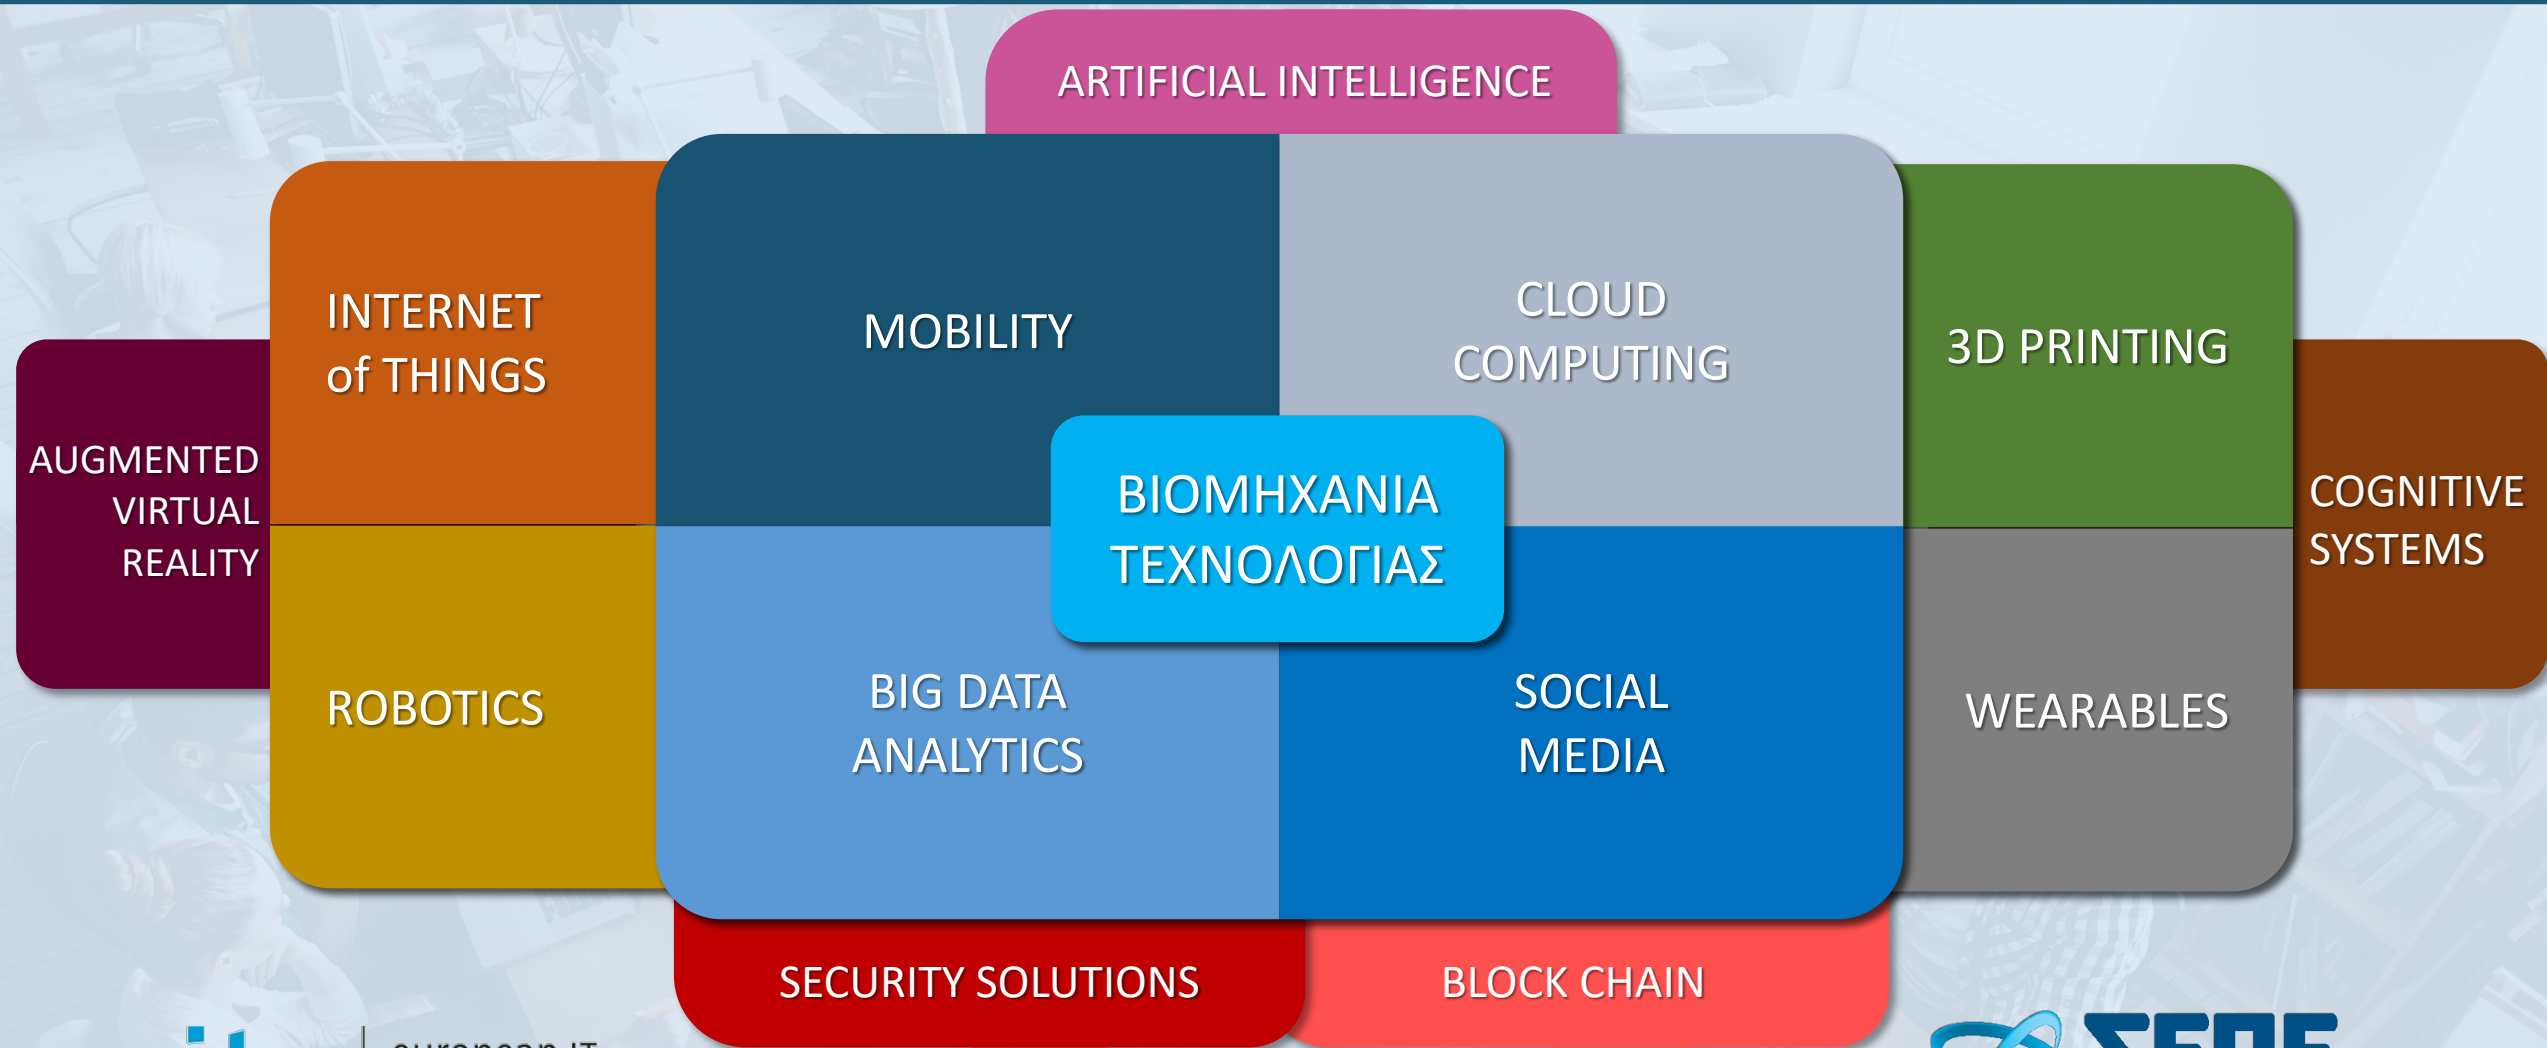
ARTIFICIAL INTELLIGENCE

INTERNET of THINGS

MOBILITY

CLOUD COMPUTING

3D PRINTING

AUGMENTED VIRTUAL REALITY

ΒΙΟΜΗΧΑΝΙΑ ΤΕΧΝΟΛΟΓΙΑΣ

COGNITIVE SYSTEMS

ROBOTICS

BIG DATA ANALYTICS

SOCIAL MEDIA

WEARABLES

SECURITY SOLUTIONS

BLOCK CHAIN

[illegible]